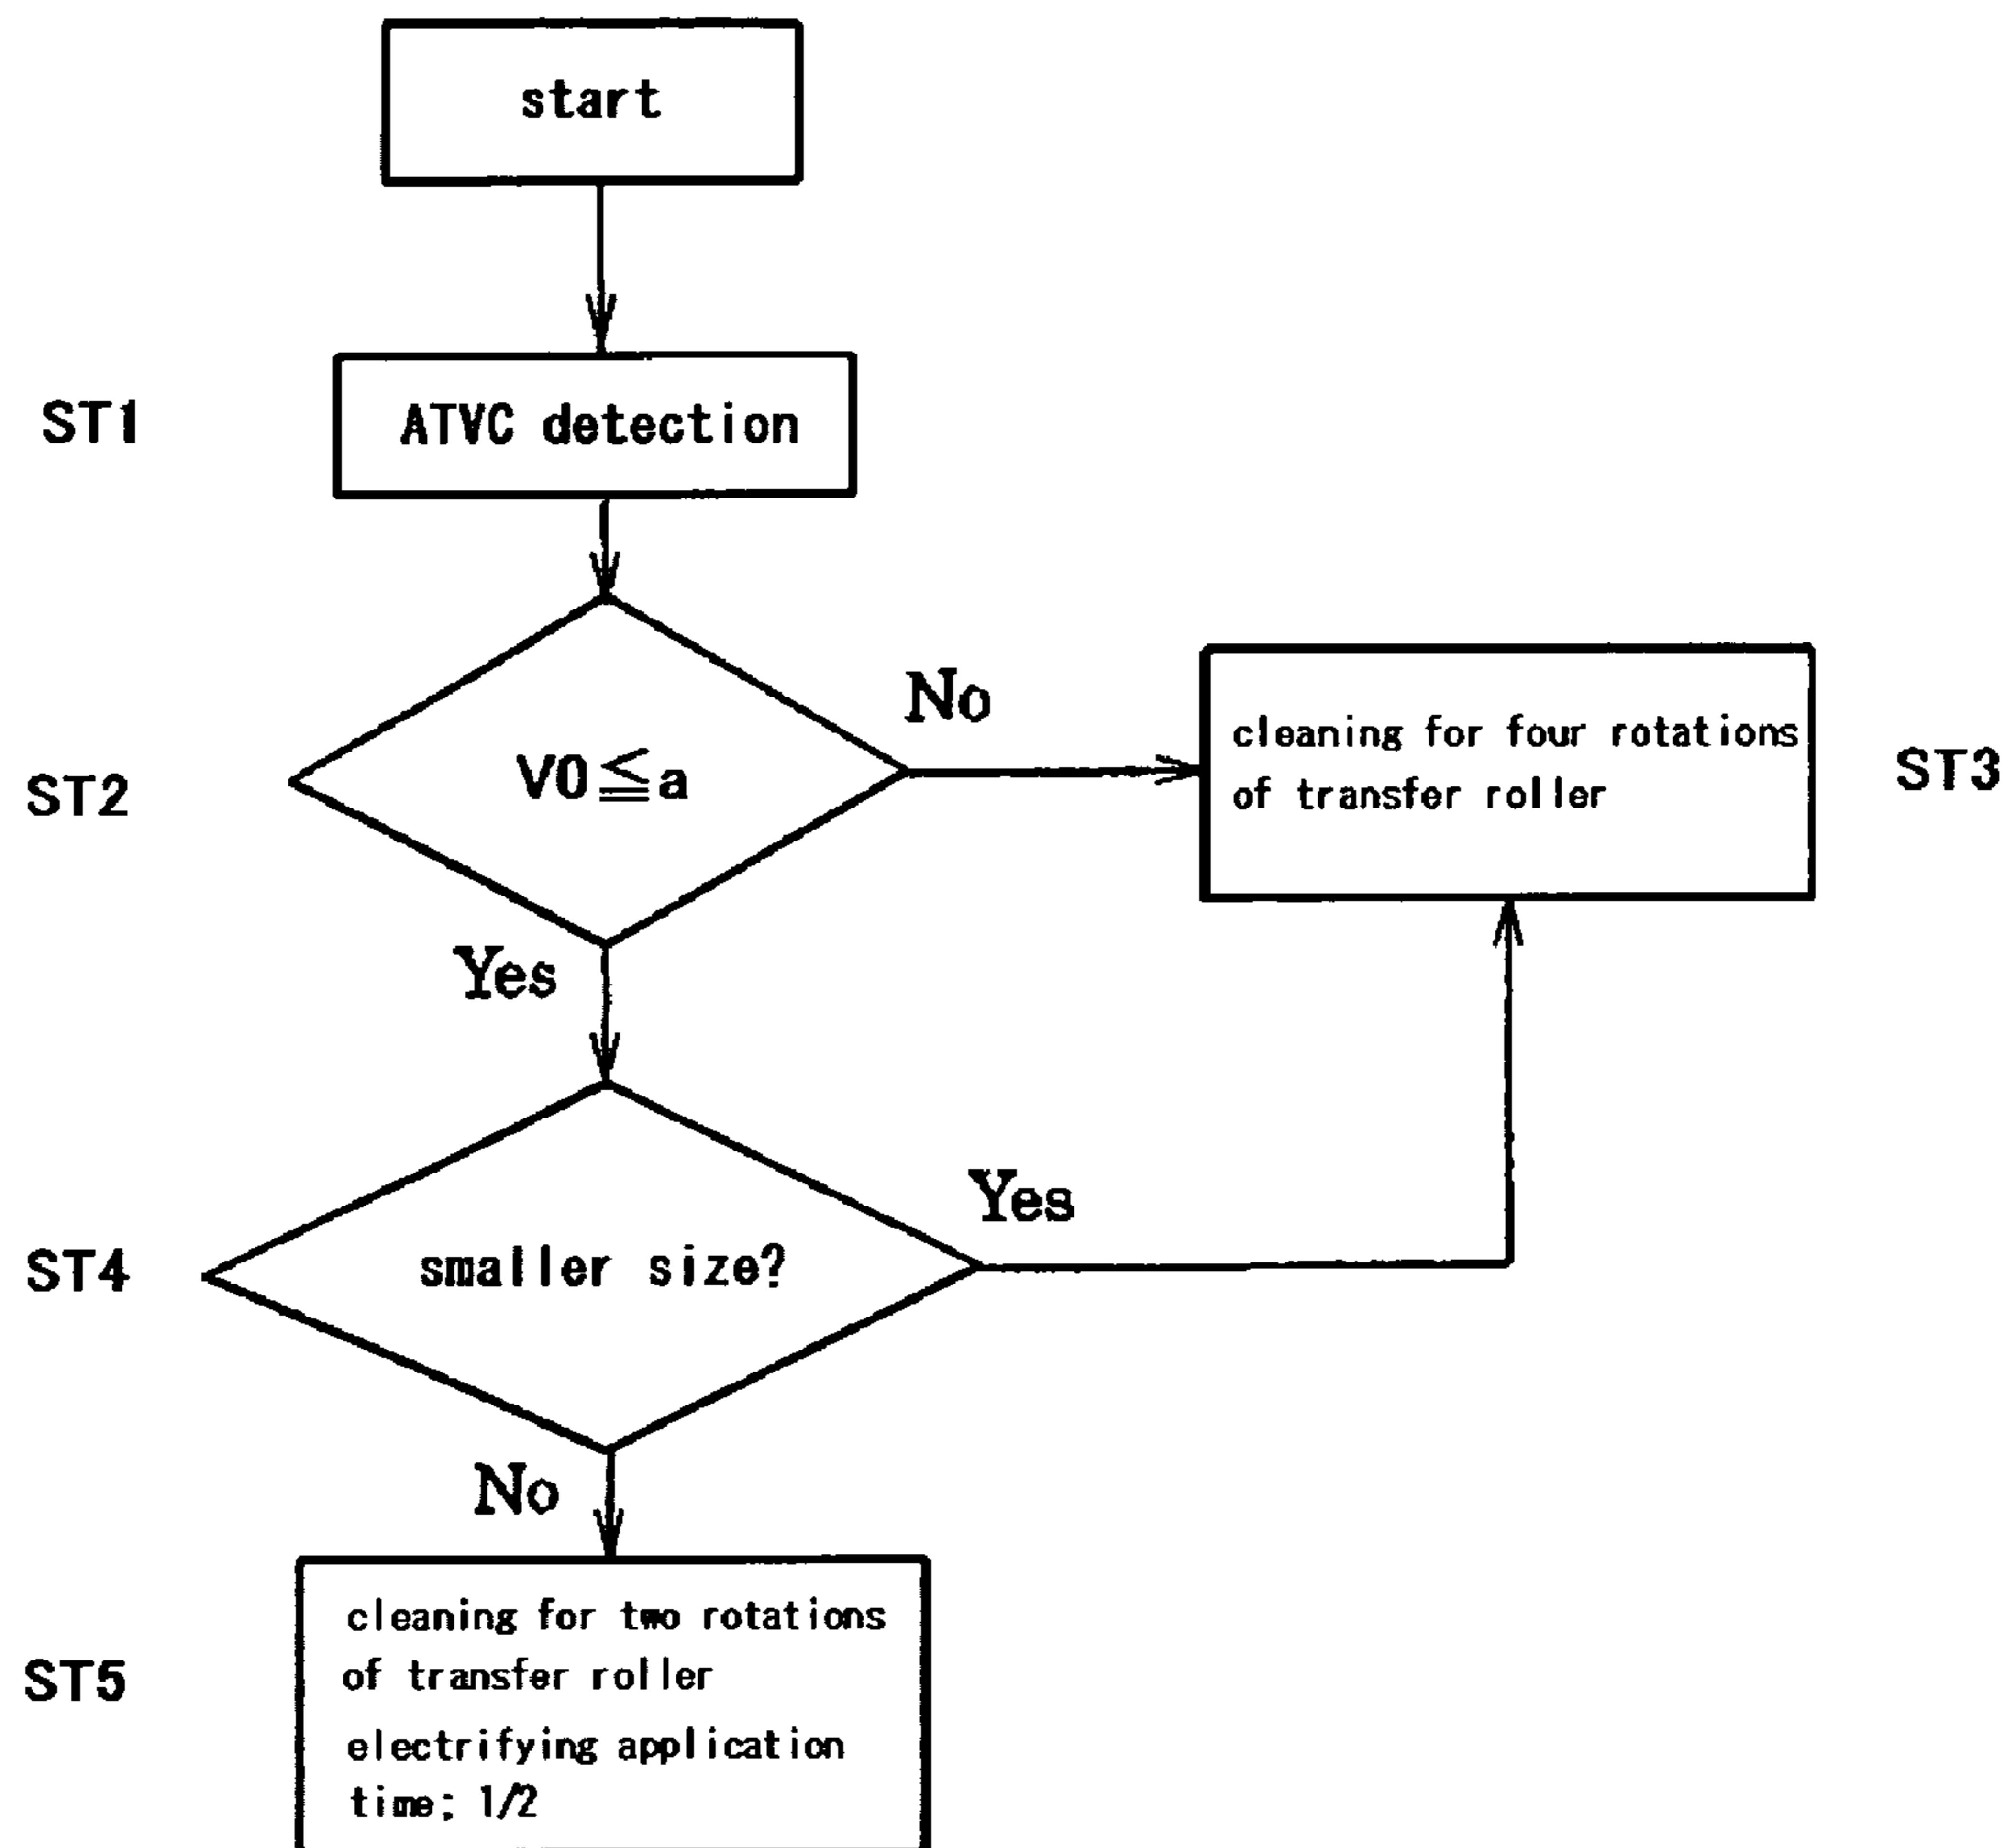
start

ST1

ATVC detection

ST2

$V0 \leqq a$

No

cleaning for four rotations of transfer roller

ST3

Yes

ST4

smaller size?

Yes

No

ST5

cleaning for two rotations of transfer roller
electrifying application time; 1/2